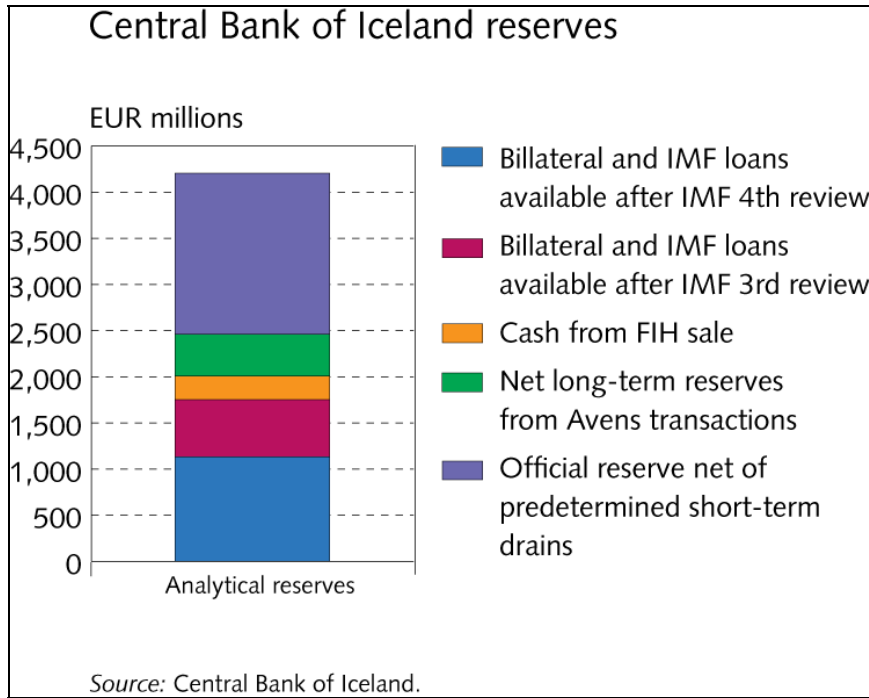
Central Bank of Iceland reserves

EUR millions

4,500
4,000
3,500
3,000
2,500
2,000
1,500
1,000
500
0

Analytical reserves

Billateral and IMF loans available after IMF 4th review

Billateral and IMF loans available after IMF 3rd review

Cash from FIH sale

Net long-term reserves from Avens transactions

Official reserve net of predetermined short-term drains

*Source:* Central Bank of Iceland.